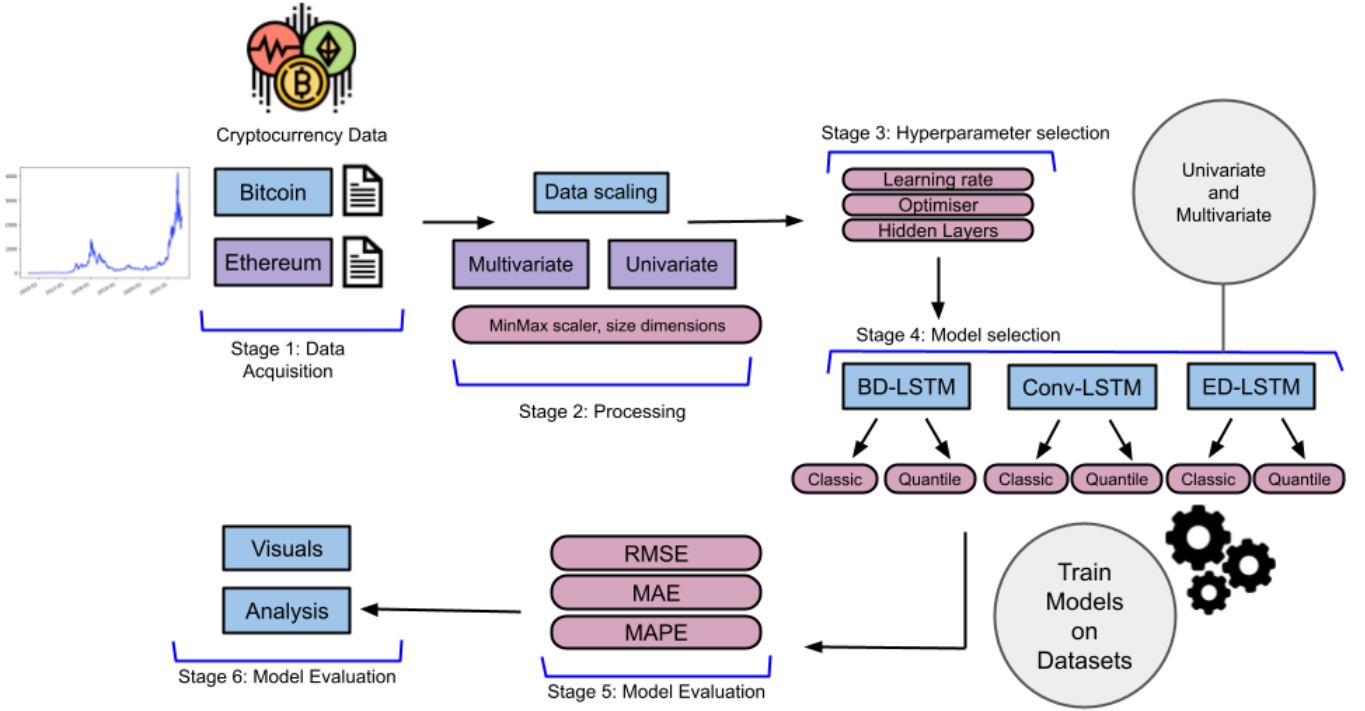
Cryptocurrency Data

Bitcoin

Ethereum

Stage 1: Data Acquisition

Data scaling

Multivariate

Univariate

MinMax scaler, size dimensions

Stage 2: Processing

Stage 3: Hyperparameter selection

Learning rate

Optimiser

Hidden Layers

Univariate and Multivariate

Stage 4: Model selection

BD-LSTM

Conv-LSTM

ED-LSTM

Classic

Quantile

Classic

Quantile

Classic

Quantile

Train Models on Datasets

RMSE

MAE

MAPE

Stage 5: Model Evaluation

Visuals

Analysis

Stage 6: Model Evaluation